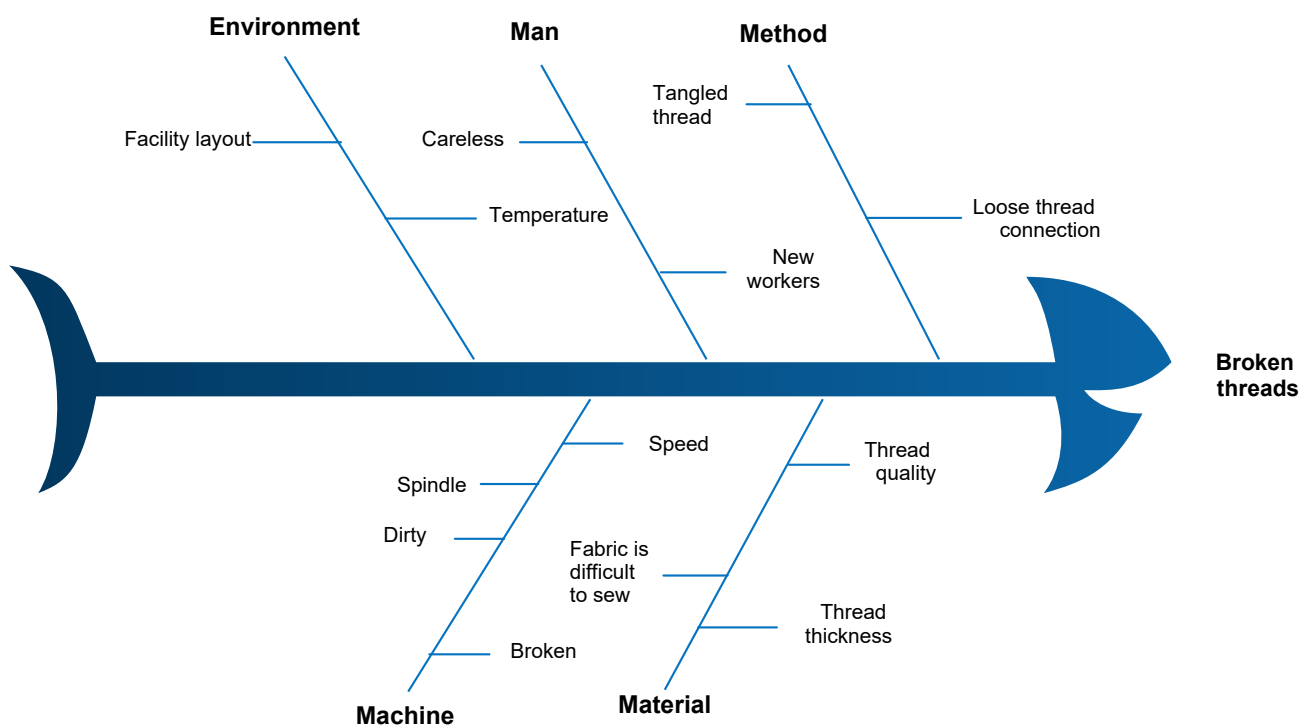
Environment

Facility layout

Temperature

Man

Careless

New workers

Method

Tangled thread

Loose thread connection

Broken threads

Speed

Spindle

Dirty

Broken

Machine

Thread quality

Fabric is difficult to sew

Thread thickness

Material